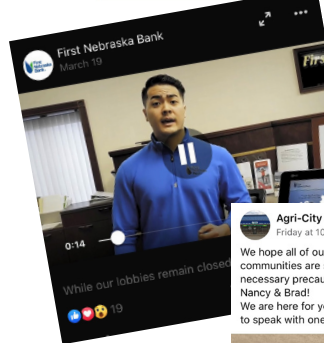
First Nebraska Bank
March 19

First Nebraska Bank

First

0:14

While our lobbies remain closed

19

Agri-City
Friday at 10

We hope all of ou
communities are
necessary precau
Nancy & Brad!
We are here for y
to speak with one